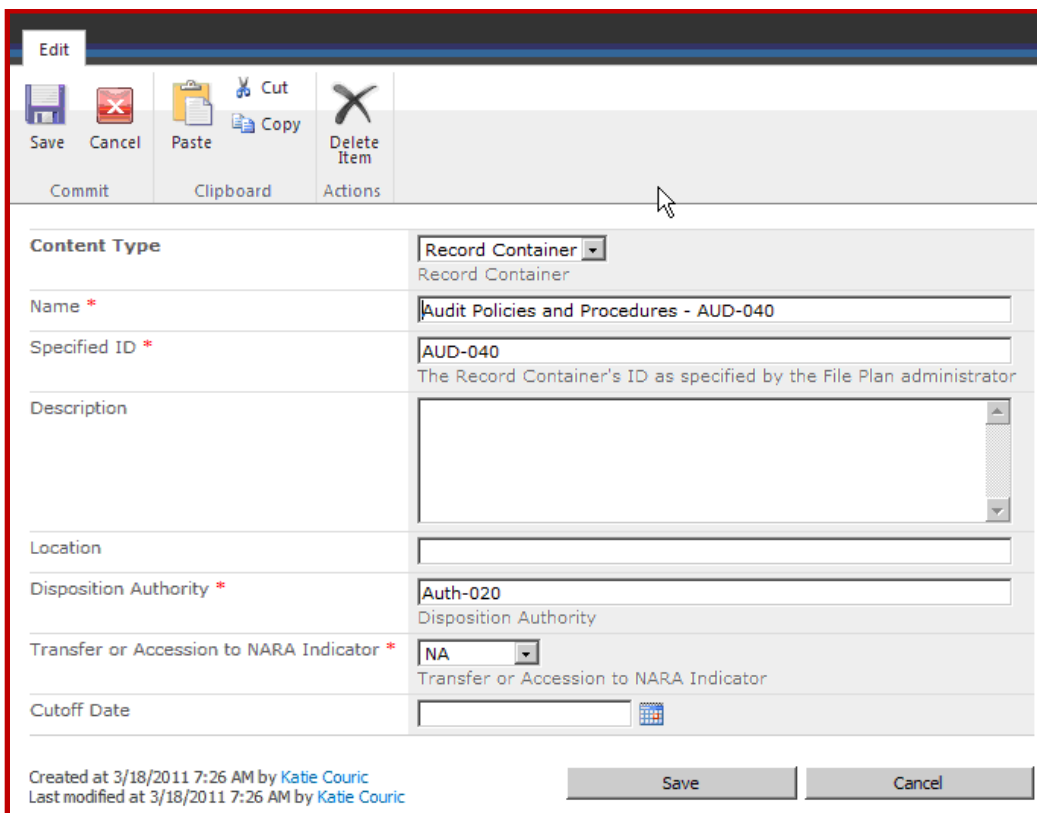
Edit

Save Cancel
Commit

Paste
Cut
Copy
Clipboard

Delete Item
Actions

| | |
|---|---|
| **Content Type** | Record Container<br>Record Container |
| Name * | Audit Policies and Procedures - AUD-040 |
| Specified ID * | AUD-040<br>The Record Container's ID as specified by the File Plan administrator |
| Description | |
| Location | |
| Disposition Authority * | Auth-020<br>Disposition Authority |
| Transfer or Accession to NARA Indicator * | NA<br>Transfer or Accession to NARA Indicator |
| Cutoff Date | |

Created at 3/18/2011 7:26 AM by Katie Couric
Last modified at 3/18/2011 7:26 AM by Katie Couric

Save
Cancel